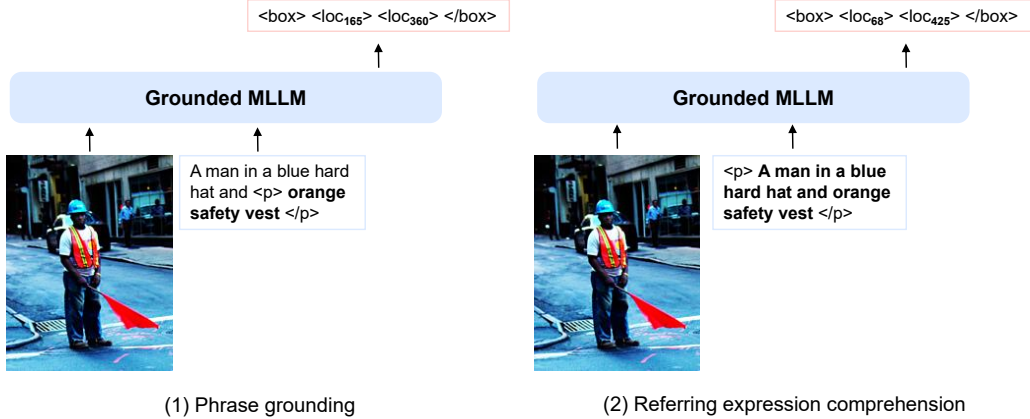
<box> <loc$_{165}$> <loc$_{360}$> </box>

Grounded MLLM

A man in a blue hard hat and <p> **orange safety vest** </p>

(1) Phrase grounding

<box> <loc$_{68}$> <loc$_{425}$> </box>

Grounded MLLM

<p> **A man in a blue hard hat and orange safety vest** </p>

(2) Referring expression comprehension